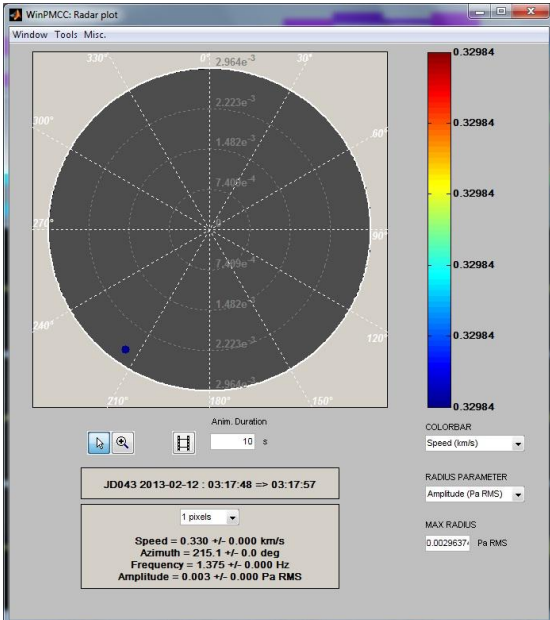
WinPMCC: Radar plot

Window Tools Misc.

0°
330°
30°
300°
60°
270°
90°
240°
120°
210°
180°
150°

2,964e$^{-3}$
2,223e$^{-3}$
1,482e$^{-3}$
7,409e$^{-4}$
7,409e$^{-4}$
1,482e$^{-3}$
2,223e$^{-3}$
2,964e$^{-3}$

0.32984
0.32984
0.32984
0.32984
0.32984
0.32984

Anim. Duration
10 s

JD043 2013-02-12 : 03:17:48 => 03:17:57

1 pixels

Speed = 0.330 +/- 0.000 km/s
Azimuth = 215.1 +/- 0.0 deg
Frequency = 1.375 +/- 0.000 Hz
Amplitude = 0.003 +/- 0.000 Pa RMS

COLORBAR
Speed (km/s)

RADIUS PARAMETER
Amplitude (Pa RMS)

MAX RADIUS
0.00296374 Pa RMS